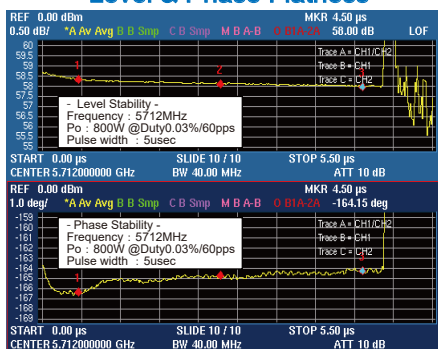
Level & Phase Flatness

REF 0.00 dBm
0.50 dB/
*A Av Avg B B Smp C B Smp M B A-B O B1A-2A
MKR 4.50 μs
58.00 dB
LOF

60
59.5
59
58.5
58
57.5
57
56.5
56
55.5
55

Trace A = CH1/CH2
Trace B = CH1
Trace C = CH2

1
2

- Level Stability -
Frequency : 5712MHz
Po : 800W @Duty0.03%/60pps
Pulse width : 5usec

START 0.00 μs
SLIDE 10 / 10
STOP 5.50 μs
CENTER 5.712000000 GHz
BW 40.00 MHz
ATT 10 dB

REF 0.00 dBm
1.0 deg/
*A Av Avg B B Smp C B Smp M B A-B O B1A-2A
MKR 4.50 μs
-164.15 deg

-159
-160
-161
-162
-163
-164
-165
-166
-167
-168
-169

Trace A = CH1/CH2
Trace B = CH1
Trace C = CH2

- Phase Stability -
Frequency : 5712MHz
Po : 800W @Duty0.03%/60pps
Pulse width : 5usec

1
2

START 0.00 μs
SLIDE 10 / 10
STOP 5.50 μs
CENTER 5.712000000 GHz
BW 40.00 MHz
ATT 10 dB